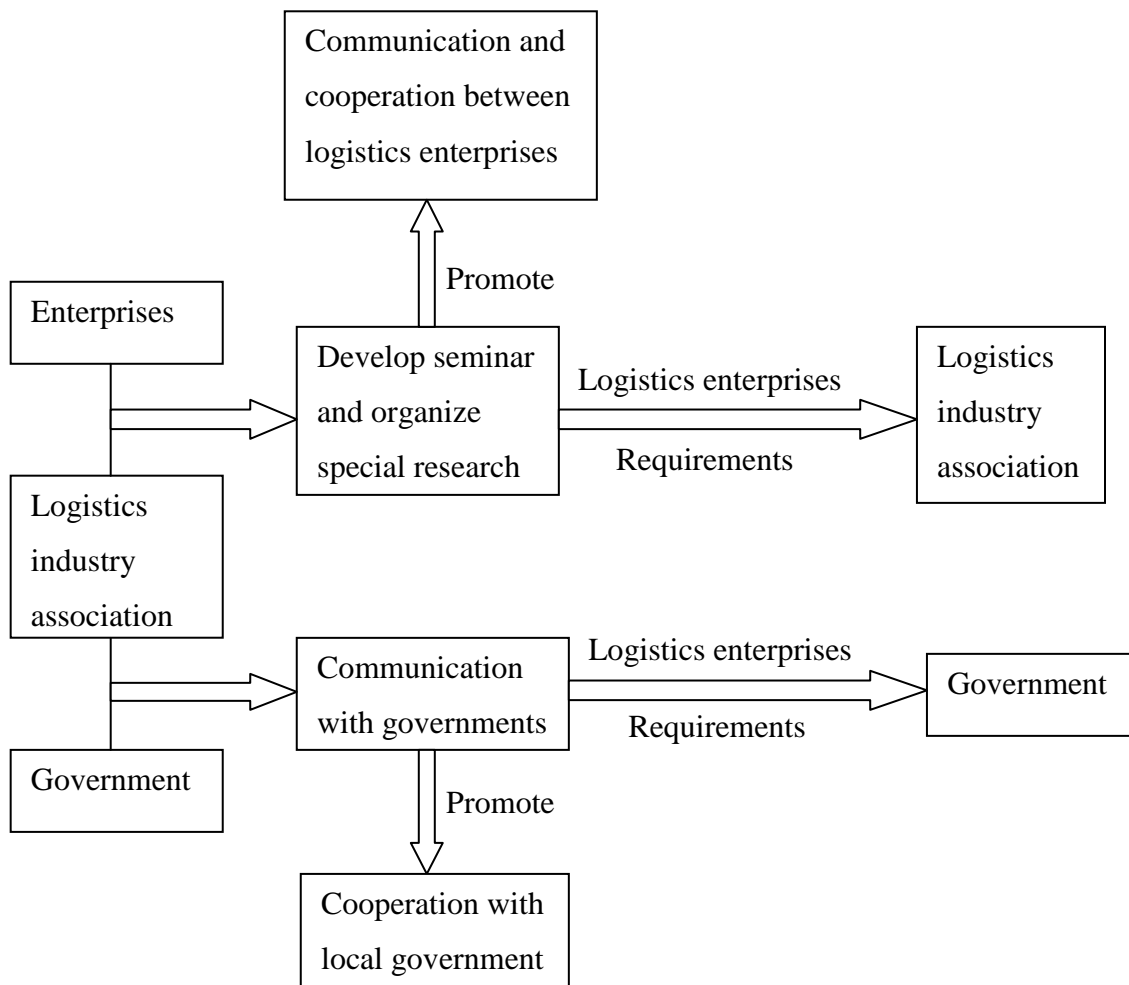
Communication and cooperation between logistics enterprises

Promote

Enterprises

Develop seminar and organize special research

Logistics enterprises

Requirements

Logistics industry association

Logistics industry association

Communication with governments

Logistics enterprises

Requirements

Government

Government

Promote

Cooperation with local government